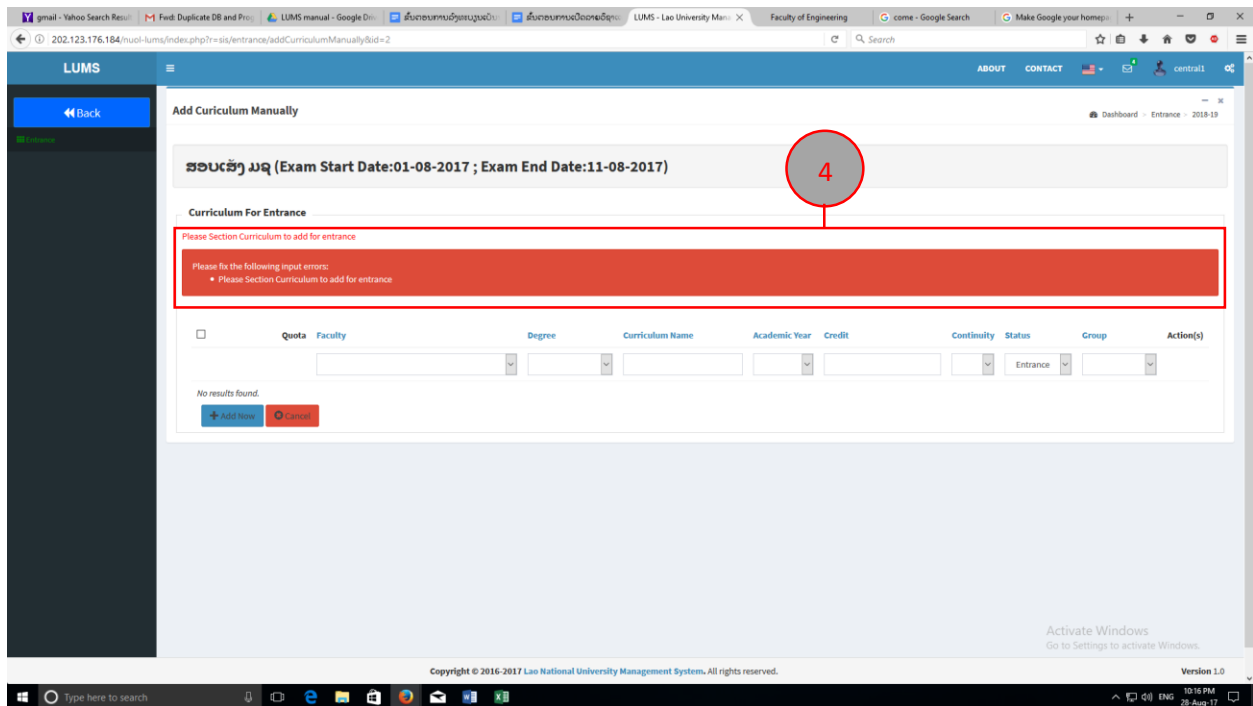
gmail - Yahoo Search Resul | Fwd: Duplicate DB and Pro | LUMS manual - Google Dri | ຂັ້ນຕອນການບັນທຶກ | ຂັ້ນຕອນການເປີດ | LUMS - Lao University Mana | Faculty of Engineering | come - Google Search | Make Google your homepa

202.123.176.184/nuol-lums/index.php?r=sis/entrance/addCurriculumManually&id=2

Search

LUMS

ABOUT CONTACT central1

Back

Entrance

Add Curiculum Manually

Dashboard > Entrance > 2018-19

ສອບເສັງ ມຊ (Exam Start Date:01-08-2017 ; Exam End Date:11-08-2017)

4

Curriculum For Entrance

Please Section Curriculum to add for entrance

Please fix the following input errors:
• Please Section Curriculum to add for entrance

| | Quota | Faculty | Degree | Curriculum Name | Academic Year | Credit | Continuity | Status | Group | Action(s) |
|---|---|---|---|---|---|---|---|---|---|---|
| | | | | | | | | Entrance | | |

No results found.

Add Now Cancel

Activate Windows
Go to Settings to activate Windows.

Copyright © 2016-2017 Lao National University Management System. All rights reserved.

Version 1.0

Type here to search

ENG 10:16 PM 28-Aug-17